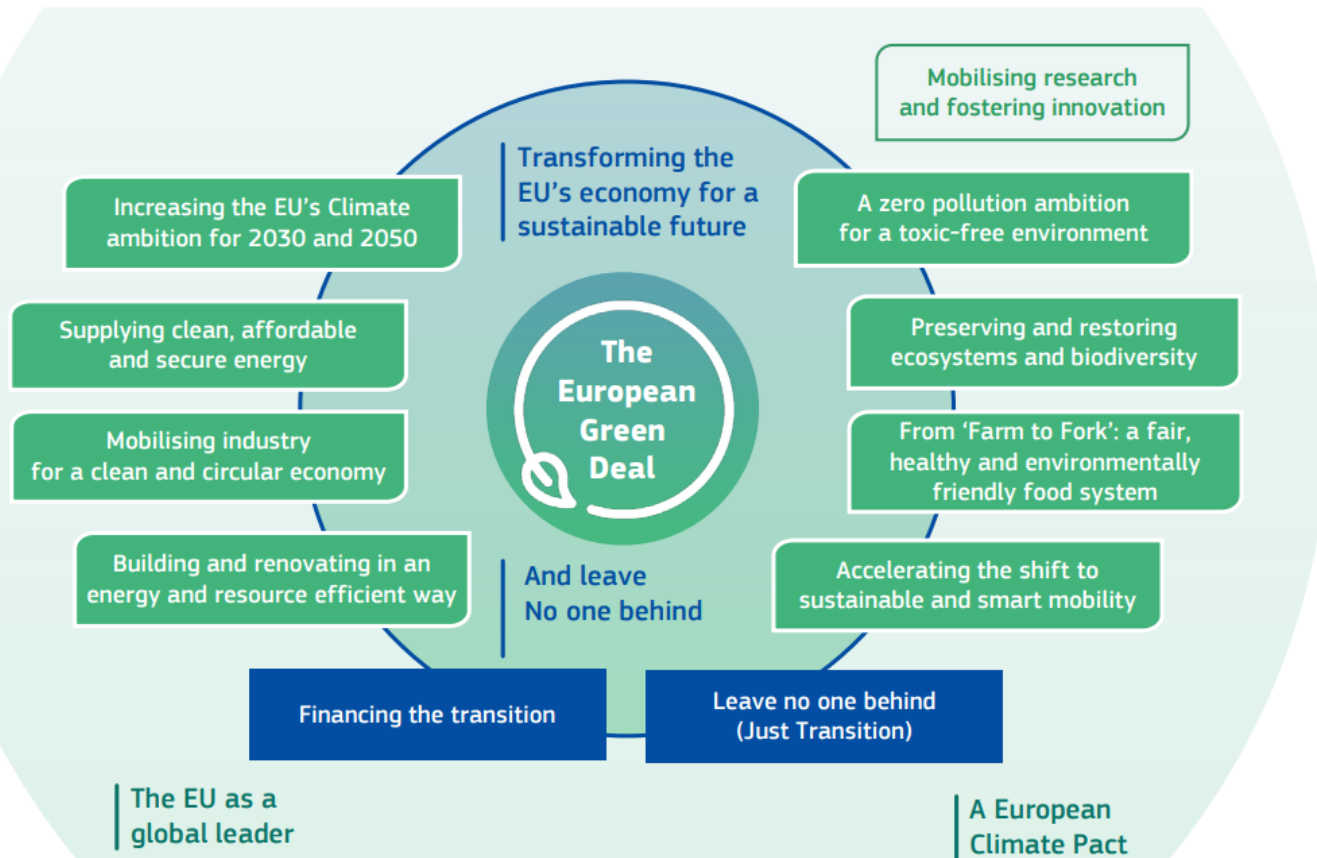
Mobilising research and fostering innovation

Transforming the EU's economy for a sustainable future

Increasing the EU's Climate ambition for 2030 and 2050

A zero pollution ambition for a toxic-free environment

Supplying clean, affordable and secure energy

The European Green Deal

Preserving and restoring ecosystems and biodiversity

Mobilising industry for a clean and circular economy

From 'Farm to Fork': a fair, healthy and environmentally friendly food system

Building and renovating in an energy and resource efficient way

And leave No one behind

Accelerating the shift to sustainable and smart mobility

Financing the transition

Leave no one behind (Just Transition)

The EU as a global leader

A European Climate Pact